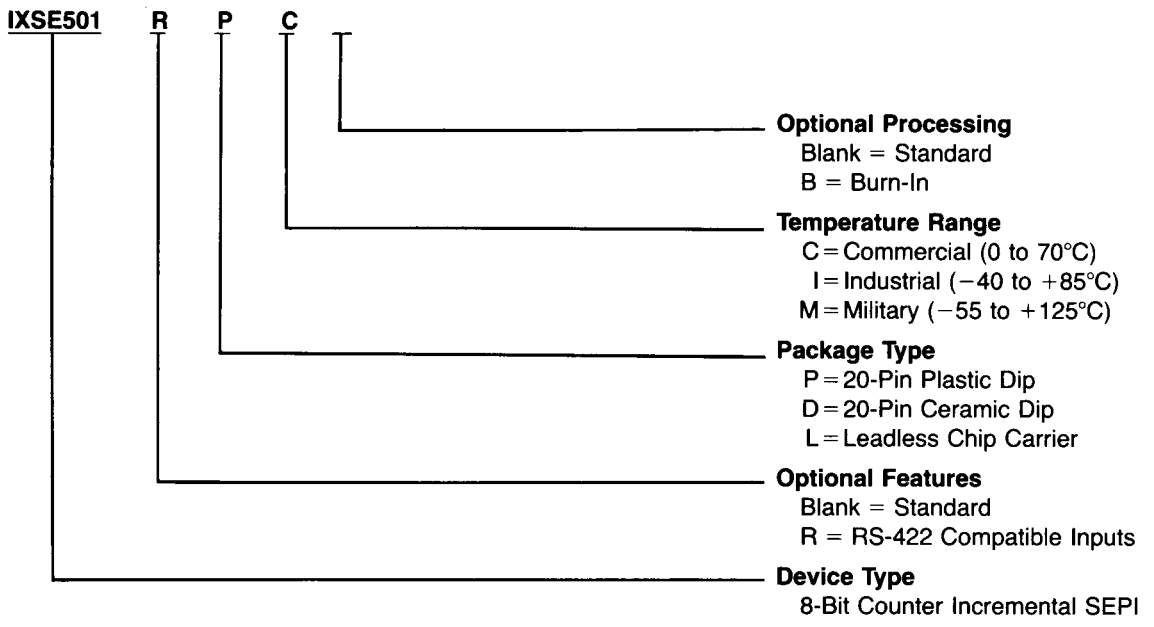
IXSE501 R P C

Optional Processing
Blank = Standard
B = Burn-In

Temperature Range
C = Commercial (0 to 70°C)
I = Industrial (−40 to +85°C)
M = Military (−55 to +125°C)

Package Type
P = 20-Pin Plastic Dip
D = 20-Pin Ceramic Dip
L = Leadless Chip Carrier

Optional Features
Blank = Standard
R = RS-422 Compatible Inputs

Device Type
8-Bit Counter Incremental SEPI